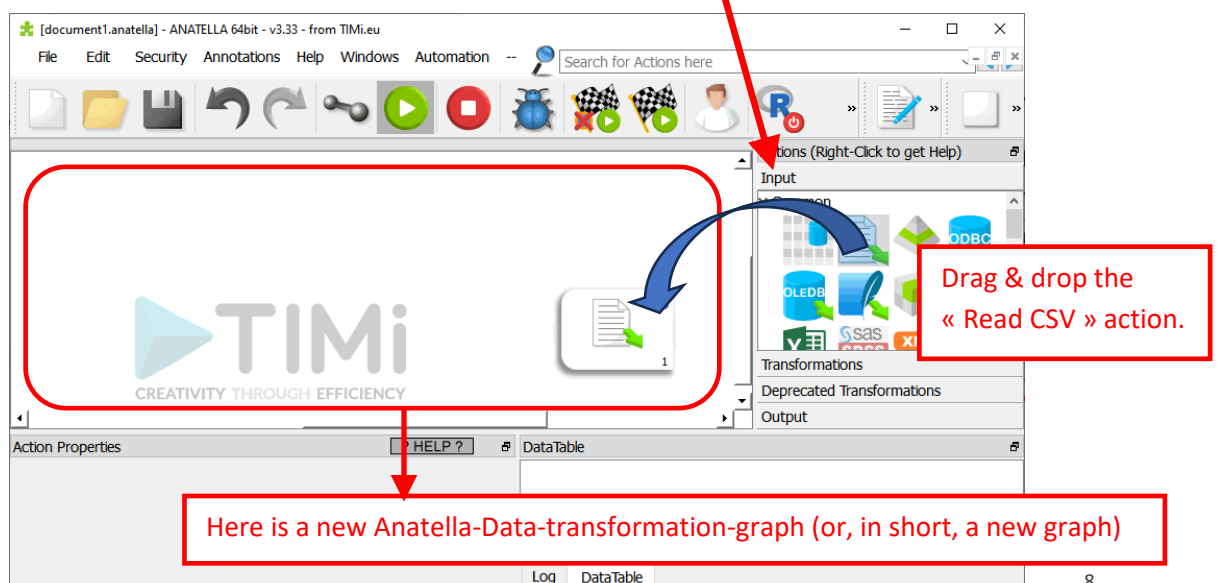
[document1.anatella] - ANATELLA 64bit - v3.33 - from TIMi.eu

File Edit Security Annotations Help Windows Automation --

Search for Actions here

»

»

»

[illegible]tions (Right-Click to get Help)

Input

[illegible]

ODBC

OLEDB

sas

XI

Drag & drop the « Read CSV » action.

TIMi

CREATIVITY THROUGH EFFICIENCY

1

Transformations

Deprecated Transformations

Output

Action Properties

? HELP ?

DataTable

Here is a new Anatella-Data-transformation-graph (or, in short, a new graph)

Log DataTable

8